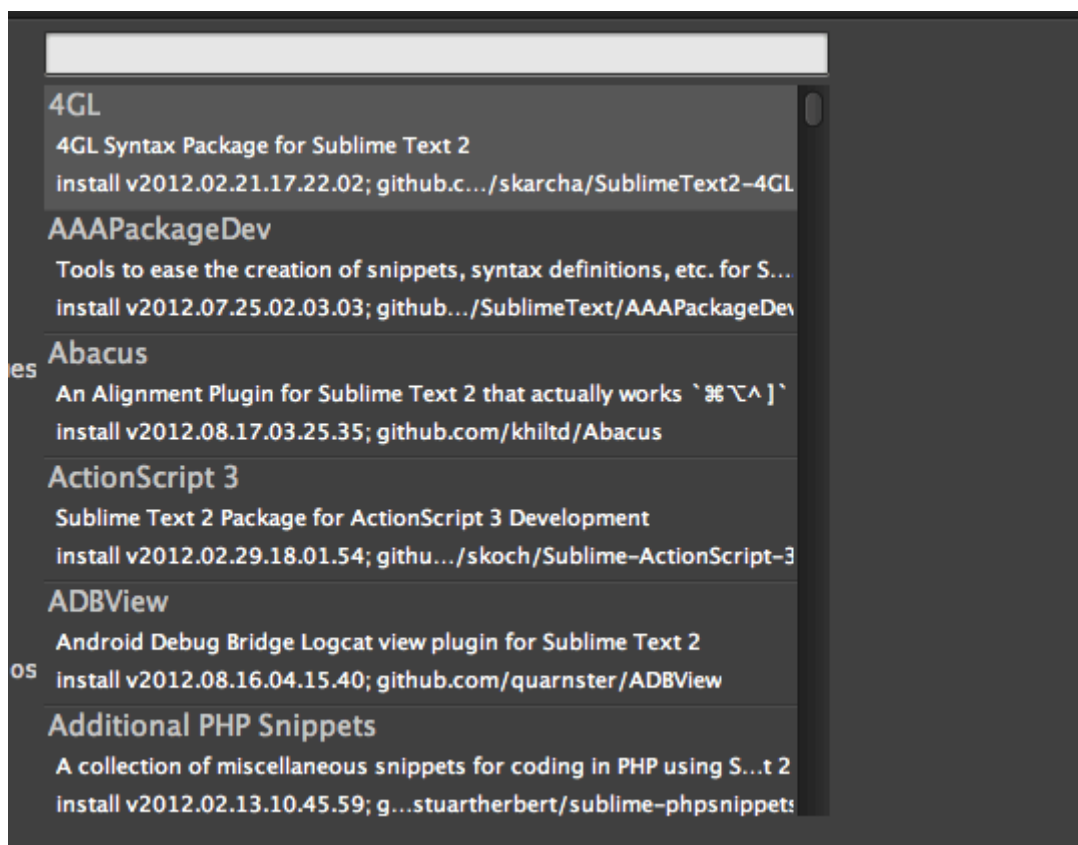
4GL
4GL Syntax Package for Sublime Text 2
install v2012.02.21.17.22.02; github.c.../skarcha/SublimeText2-4GL

AAAPackageDev
Tools to ease the creation of snippets, syntax definitions, etc. for S...
install v2012.07.25.02.03.03; github.../SublimeText/AAAPackageDev

es

Abacus
An Alignment Plugin for Sublime Text 2 that actually works `⌘⌥^]`
install v2012.08.17.03.25.35; github.com/khiltd/Abacus

ActionScript 3
Sublime Text 2 Package for ActionScript 3 Development
install v2012.02.29.18.01.54; githu.../skoch/Sublime-ActionScript-3

ADBView
Android Debug Bridge Logcat view plugin for Sublime Text 2
install v2012.08.16.04.15.40; github.com/quarnster/ADBView

os

Additional PHP Snippets
A collection of miscellaneous snippets for coding in PHP using S...t 2
install v2012.02.13.10.45.59; g...stuartherbert/sublime-phpsnippets